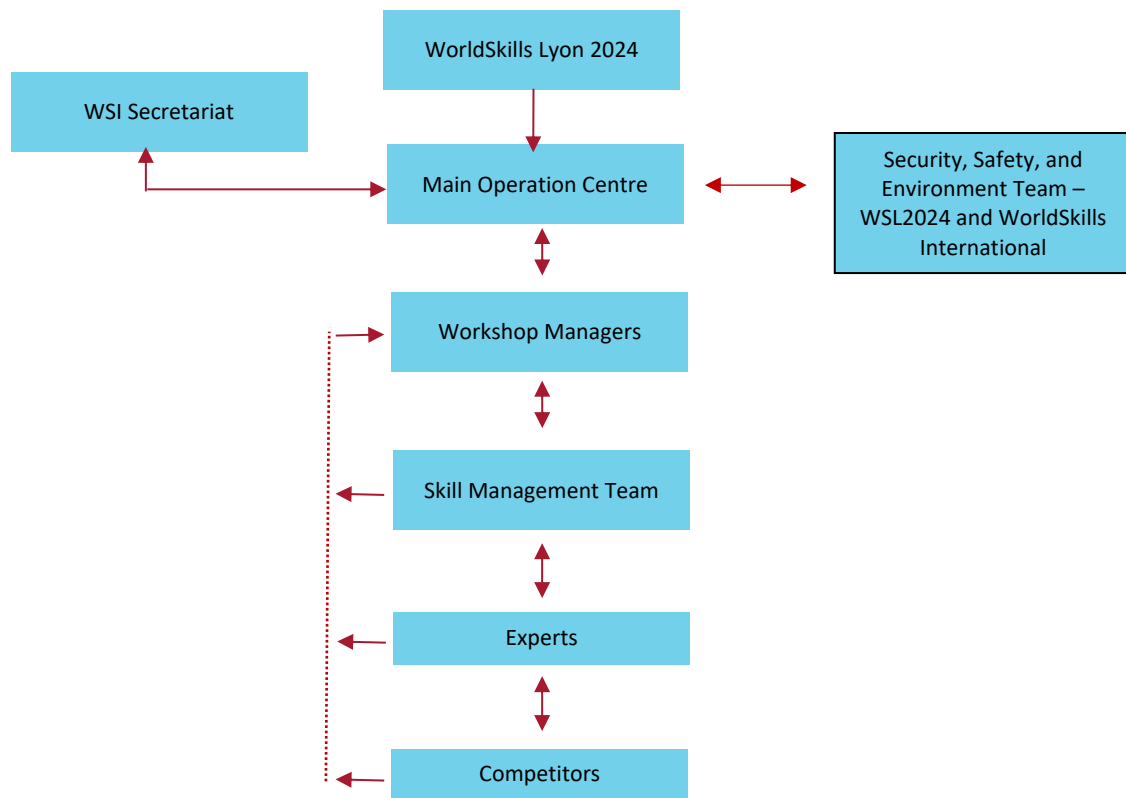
WorldSkills Lyon 2024

WSI Secretariat

Main Operation Centre

Security, Safety, and Environment Team – WSL2024 and WorldSkills International

Workshop Managers

Skill Management Team

Experts

Competitors